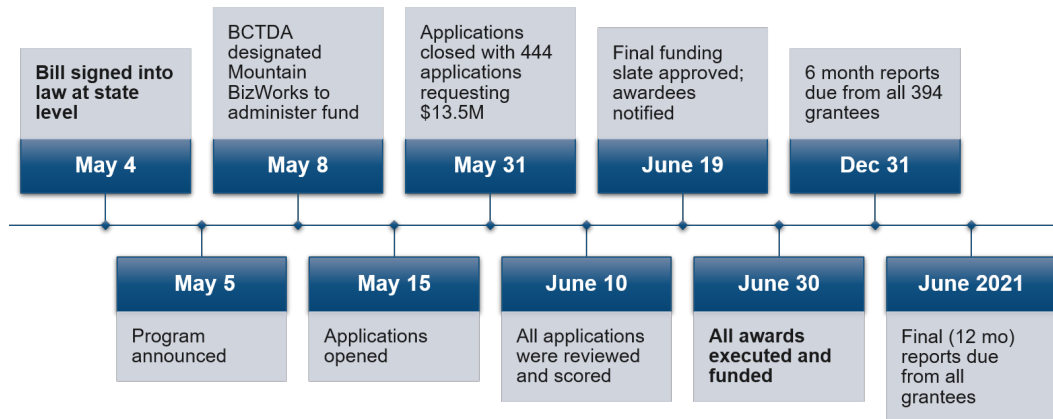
Bill signed into law at state level

May 4

BCTDA designated Mountain BizWorks to administer fund

May 8

Applications closed with 444 applications requesting $13.5M

May 31

Final funding slate approved; awardees notified

June 19

6 month reports due from all 394 grantees

Dec 31

May 5

Program announced

May 15

Applications opened

June 10

All applications were reviewed and scored

June 30

All awards executed and funded

June 2021

Final (12 mo) reports due from all grantees